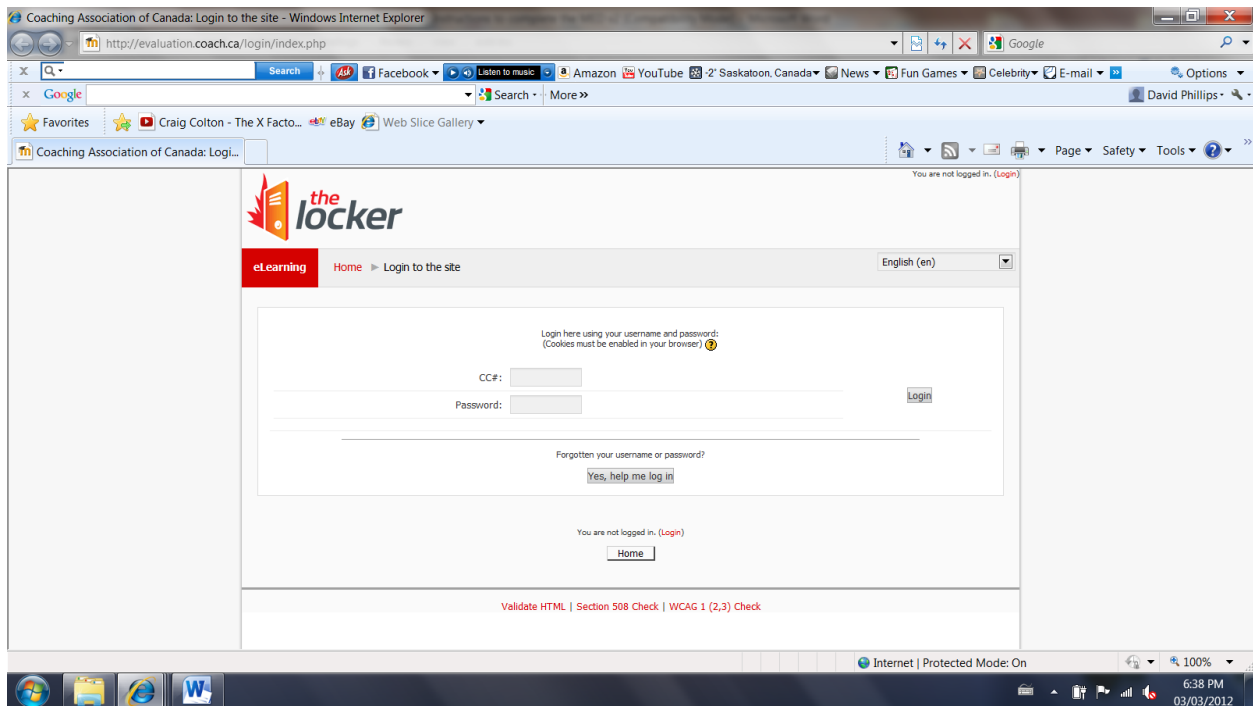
Coaching Association of Canada: Login to the site - Windows Internet Explorer

http://evaluation.coach.ca/login/index.php

Google

Search

Facebook

Listen to music

Amazon

YouTube

-2° Saskatoon, Canada

News

Fun Games

Celebrity

E-mail

Options

Google

Search

More »

David Phillips

Favorites

Craig Colton - The X Facto...

eBay

Web Slice Gallery

Coaching Association of Canada: Logi...

Page

Safety

Tools

You are not logged in. (Login)

the locker

eLearning

Home ► Login to the site

English (en)

Login here using your username and password:
(Cookies must be enabled in your browser)

CC#:

Password:

Login

Forgotten your username or password?

Yes, help me log in

You are not logged in. (Login)

Home

Validate HTML | Section 508 Check | WCAG 1 (2,3) Check

Internet | Protected Mode: On

100%

6:38 PM
03/03/2012